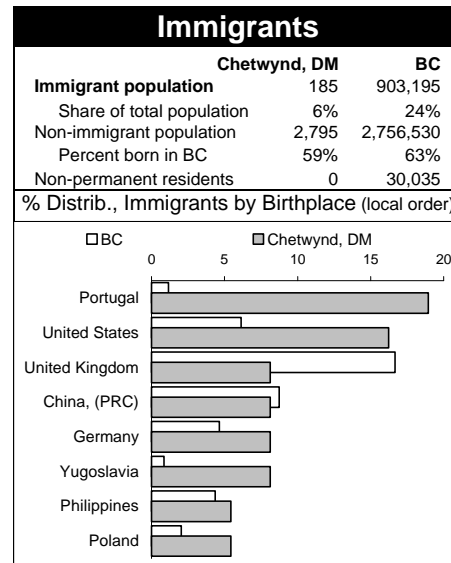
Immigrants

| | Chetwynd, DM | BC |
|---|---|---|
| Immigrant population | 185 | 903,195 |
| Share of total population | 6% | 24% |
| Non-immigrant population | 2,795 | 2,756,530 |
| Percent born in BC | 59% | 63% |
| Non-permanent residents | 0 | 30,035 |

% Distrib., Immigrants by Birthplace (local order)

BC
Chetwynd, DM

0
5
10
15
20

Portugal
United States
United Kingdom
China, (PRC)
Germany
Yugoslavia
Philippines
Poland